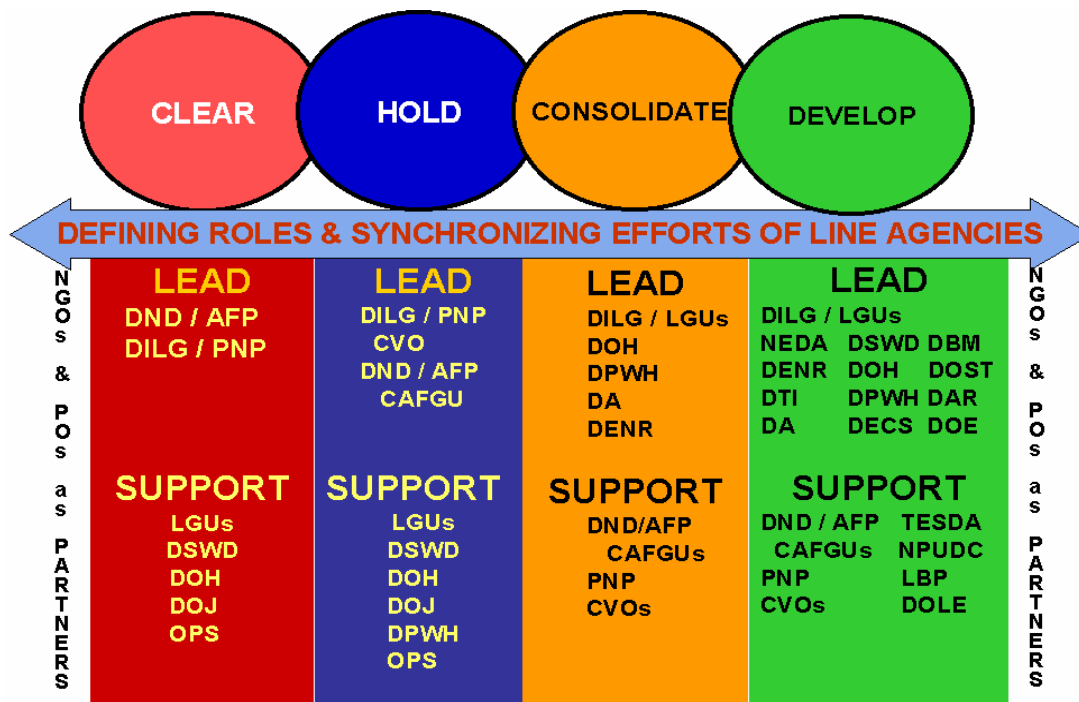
CLEAR

HOLD

CONSOLIDATE

DEVELOP

DEFINING ROLES & SYNCHRONIZING EFFORTS OF LINE AGENCIES

NGOs & POs as PARTNERS

LEAD
DND / AFP
DILG / PNP

SUPPORT
LGUs
DSWD
DOH
DOJ
OPS

LEAD
DILG / PNP
CVO
DND / AFP
CAFGU

SUPPORT
LGUs
DSWD
DOH
DOJ
DPWH
OPS

LEAD
DILG / LGUs
DOH
DPWH
DA
DENR

SUPPORT
DND/AFP
CAFGUs
PNP
CVOs

LEAD
DILG / LGUs
NEDA DSWD DBM
DENR DOH DOST
DTI DPWH DAR
DA DECS DOE

SUPPORT
DND / AFP TESDA
CAFGUs NPUDC
PNP LBP
CVOs DOLE

NGOs & POs as PARTNERS